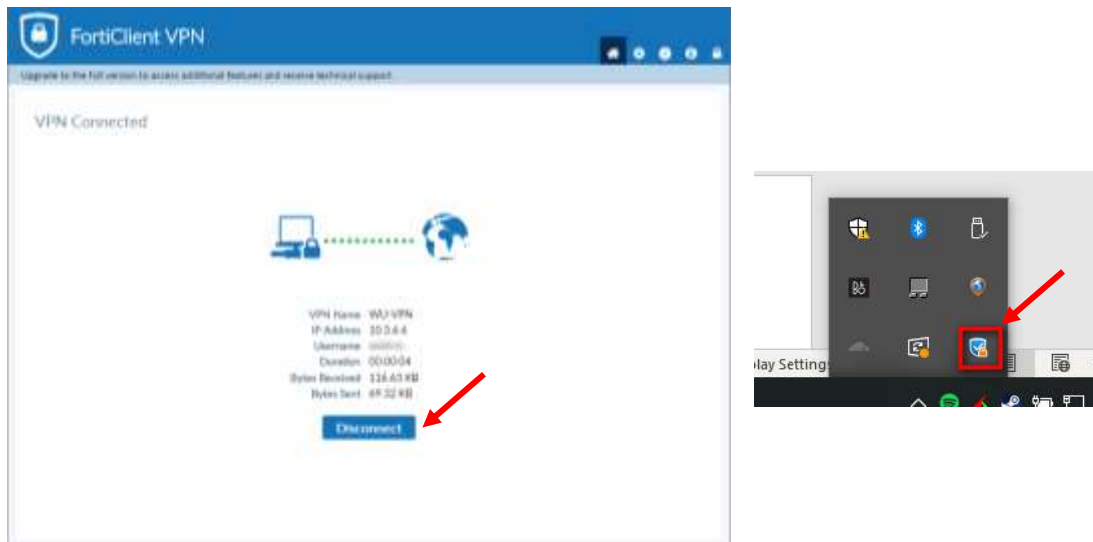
FortiClient VPN

Upgrade to the full version to access additional features and receive technical support.

VPN Connected

VPN Name WU-VPN
IP Address 10.3.4.4
Username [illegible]
Duration 00:00:04
Bytes Received 116.63 KB
Bytes Sent 69.32 KB

Disconnect

lay Settings